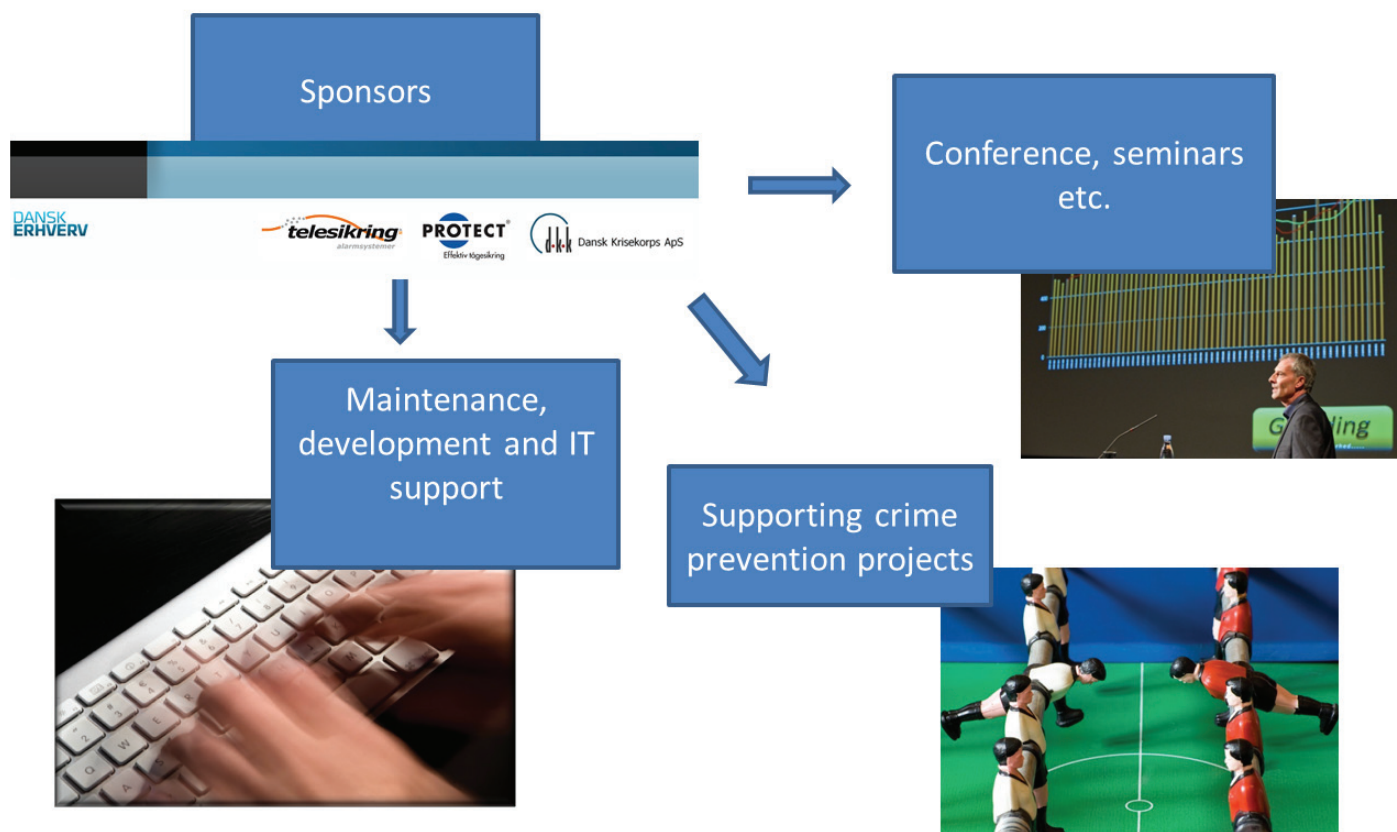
Sponsors

DANSK ERHVERV

telesikring alarmsystemer

PROTECT Effektiv tågesikring

d·k·k Dansk Krisekorps ApS

Conference, seminars etc.

Maintenance, development and IT support

Supporting crime prevention projects

G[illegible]ling